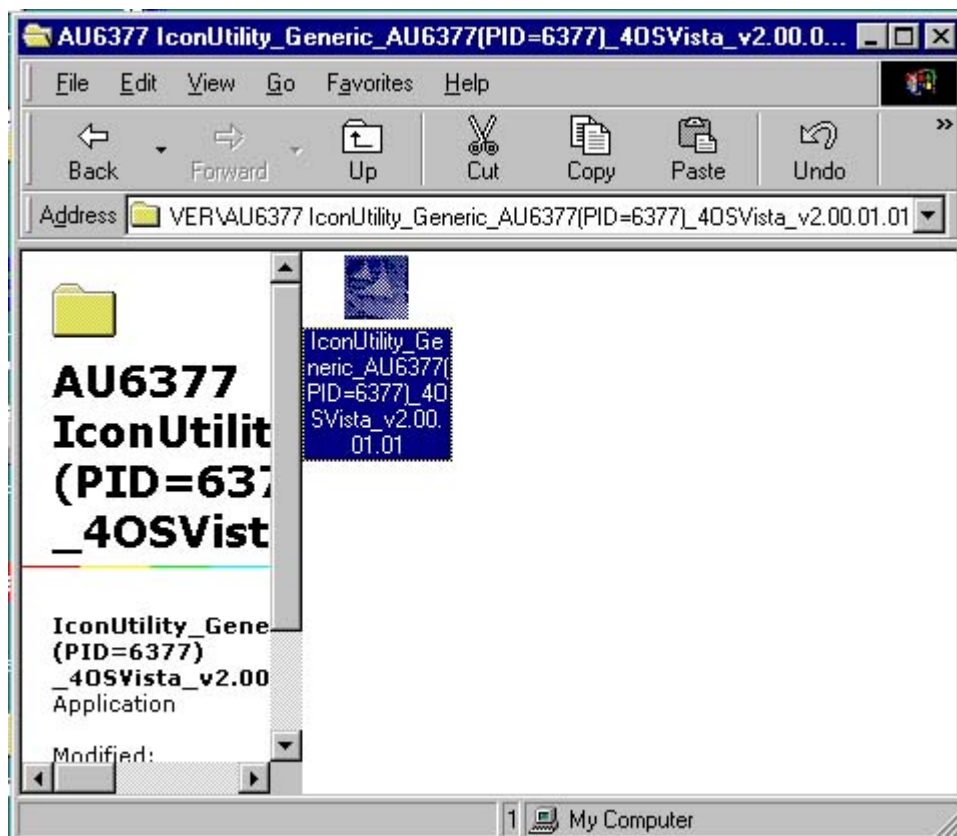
AU6377 IconUtility_Generic_AU6377(PID=6377)_4OSVista_v2.00.0...

File Edit View Go Favorites Help

Back Forward Up Cut Copy Paste Undo

Address VER\AU6377 IconUtility_Generic_AU6377(PID=6377)_4OSVista_v2.00.01.01

AU6377 IconUtilit (PID=637 _4OSVist

IconUtility_Gene (PID=6377) _4OSVista_v2.00
Application

Modified:

IconUtility_Generic_AU6377(PID=6377)_4OSVista_v2.00.01.01

1 My Computer